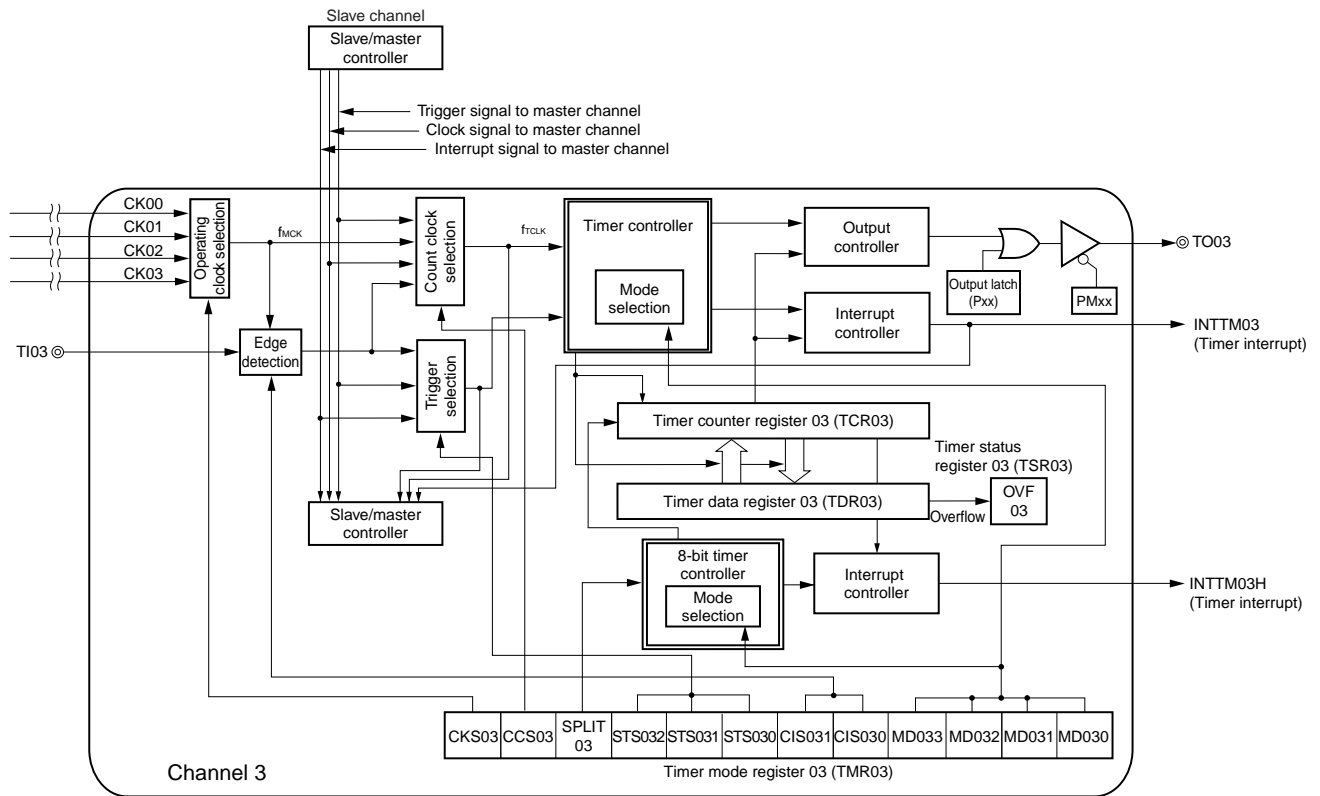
Slave channel

Slave/master controller

Trigger signal to master channel

Clock signal to master channel

Interrupt signal to master channel

CK00

CK01

CK02

CK03

Operating clock selection

$f_{MCK}$

Count clock selection

$f_{TCLK}$

Timer controller

Mode selection

Output controller

Output latch (Pxx)

PMxx

TO03

Interrupt controller

INTTM03 (Timer interrupt)

TI03

Edge detection

Trigger selection

Timer counter register 03 (TCR03)

Timer status register 03 (TSR03)

Timer data register 03 (TDR03)

Overflow

OVF 03

Slave/master controller

8-bit timer controller

Mode selection

Interrupt controller

INTTM03H (Timer interrupt)

| CKS03 | CCS03 | SPLIT 03 | STS032 | STS031 | STS030 | CIS031 | CIS030 | MD033 | MD032 | MD031 | MD030 |
|---|---|---|---|---|---|---|---|---|---|---|---|

Channel 3

Timer mode register 03 (TMR03)